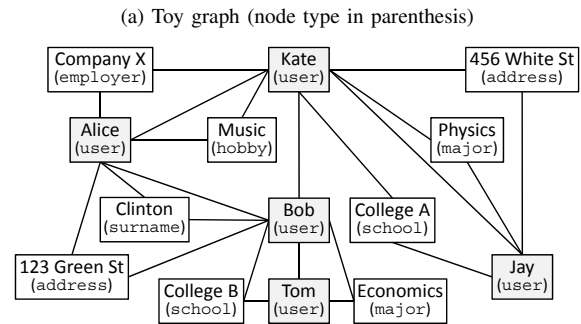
(a) Toy graph (node type in parenthesis)

Company X (employer)

Kate (user)

456 White St (address)

Alice (user)

Music (hobby)

Physics (major)

Clinton (surname)

Bob (user)

College A (school)

123 Green St (address)

College B (school)

Tom (user)

Economics (major)

Jay (user)